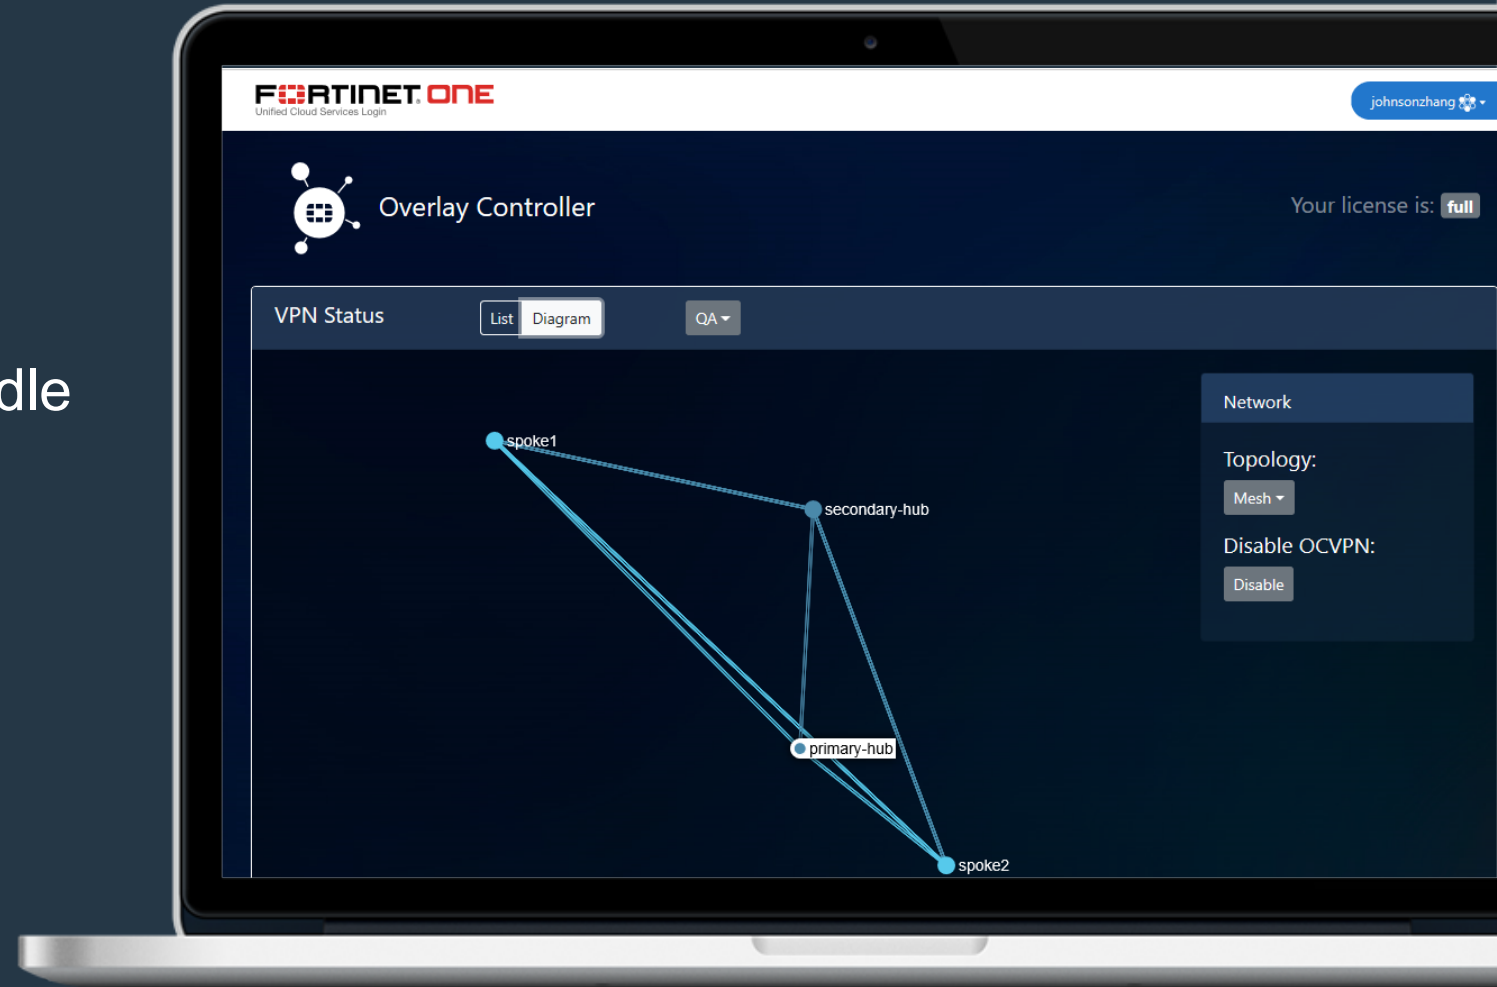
dle

FORTINET ONE
Unified Cloud Services Login

johnsonzhang

Overlay Controller

Your license is: full

VPN Status

List Diagram

QA

Network

Topology:

Mesh

Disable OCVPN:

Disable

spoke1

secondary-hub

primary-hub

spoke2